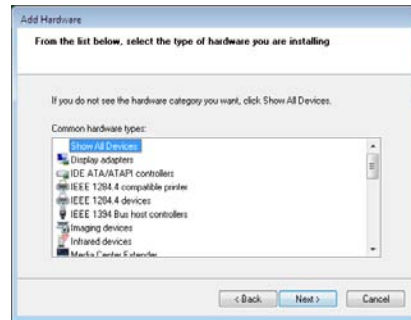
Add Hardware

From the list below, select the type of hardware you are installing

If you do not see the hardware category you want, click Show All Devices.

Common hardware types:

Show All Devices
Display adapters
IDE ATA/ATAPI controllers
IEEE 1284.4 compatible printer
IEEE 1284.4 devices
IEEE 1394 Bus host controllers
Imaging devices
Infrared devices
Media Center Extender

< Back
Next >
Cancel